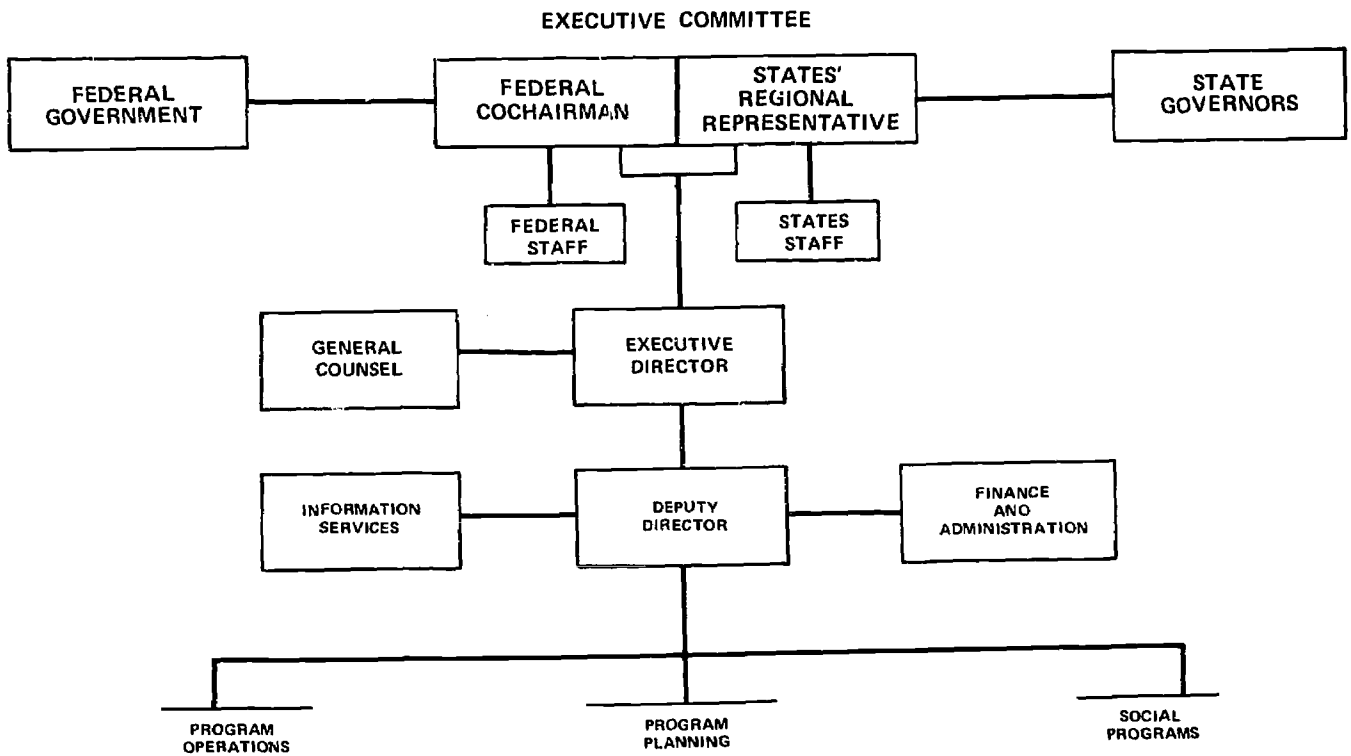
EXECUTIVE COMMITTEE

FEDERAL GOVERNMENT

FEDERAL COCHAIRMAN

STATES' REGIONAL REPRESENTATIVE

STATE GOVERNORS

FEDERAL STAFF

STATES STAFF

GENERAL COUNSEL

EXECUTIVE DIRECTOR

INFORMATION SERVICES

DEPUTY DIRECTOR

FINANCE ANO ADMINISTRATION

PROGRAM OPERATIONS

PROGRAM PLANNING

SOCIAL PROGRAMS